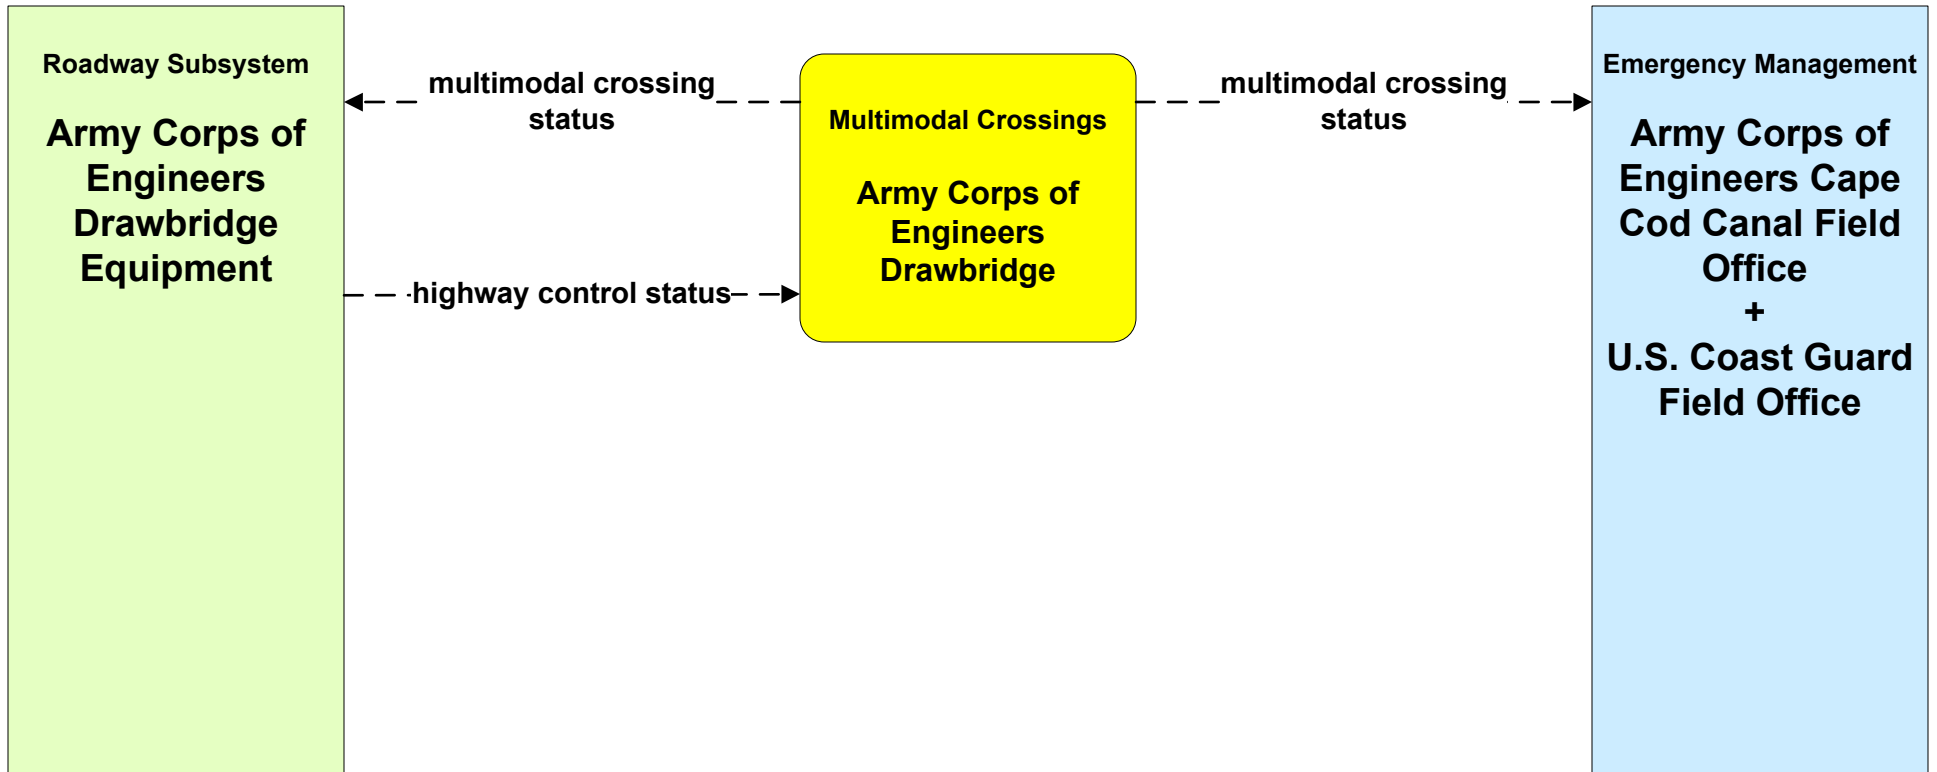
Roadway Subsystem

Army Corps of Engineers Drawbridge Equipment

multimodal crossing status

highway control status

Multimodal Crossings

Army Corps of Engineers Drawbridge

multimodal crossing status

Emergency Management

Army Corps of Engineers Cape Cod Canal Field Office
+
U.S. Coast Guard Field Office